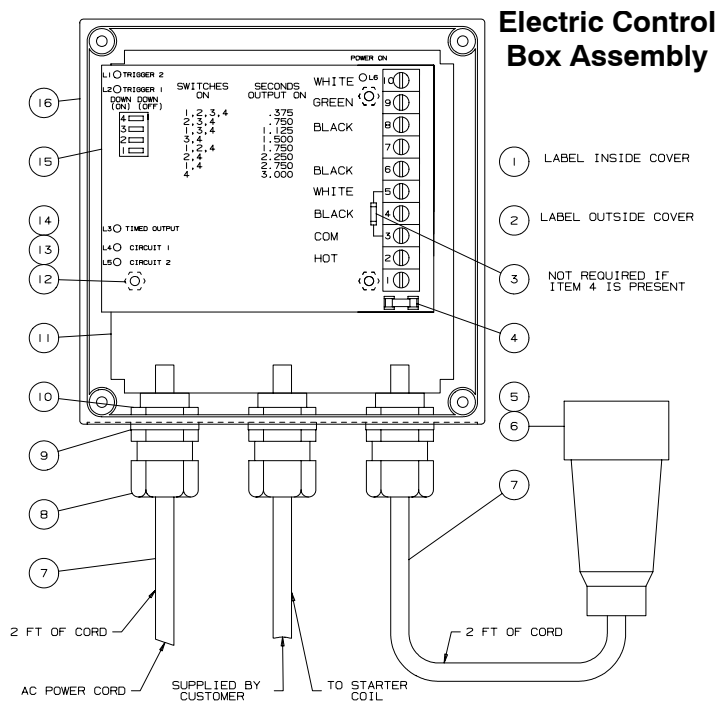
Electric Control Box Assembly

POWER ON

L1 TRIGGER 2
L2 TRIGGER 1
DOWN DOWN
(ON) (OFF)
4
3
2
1

| SWITCHES ON | SECONDS OUTPUT ON |
|---|---|
| 1,2,3,4 | .375 |
| 2,3,4 | .750 |
| 1,3,4 | 1.125 |
| 3,4 | 1.500 |
| 1,2,4 | 1.750 |
| 2,4 | 2.250 |
| 1,4 | 2.750 |
| 4 | 3.000 |

WHITE L6 10
GREEN 9
BLACK 8
7
BLACK 6
WHITE 5
BLACK 4
COM 3
HOT 2
1

L3 TIMED OUTPUT
L4 CIRCUIT 1
L5 CIRCUIT 2

16
15
14
13
12
11
10
9
8
7

1 LABEL INSIDE COVER
2 LABEL OUTSIDE COVER
3 NOT REQUIRED IF ITEM 4 IS PRESENT
4
5
6
7

2 FT OF CORD
2 FT OF CORD
AC POWER CORD
SUPPLIED BY CUSTOMER
TO STARTER COIL